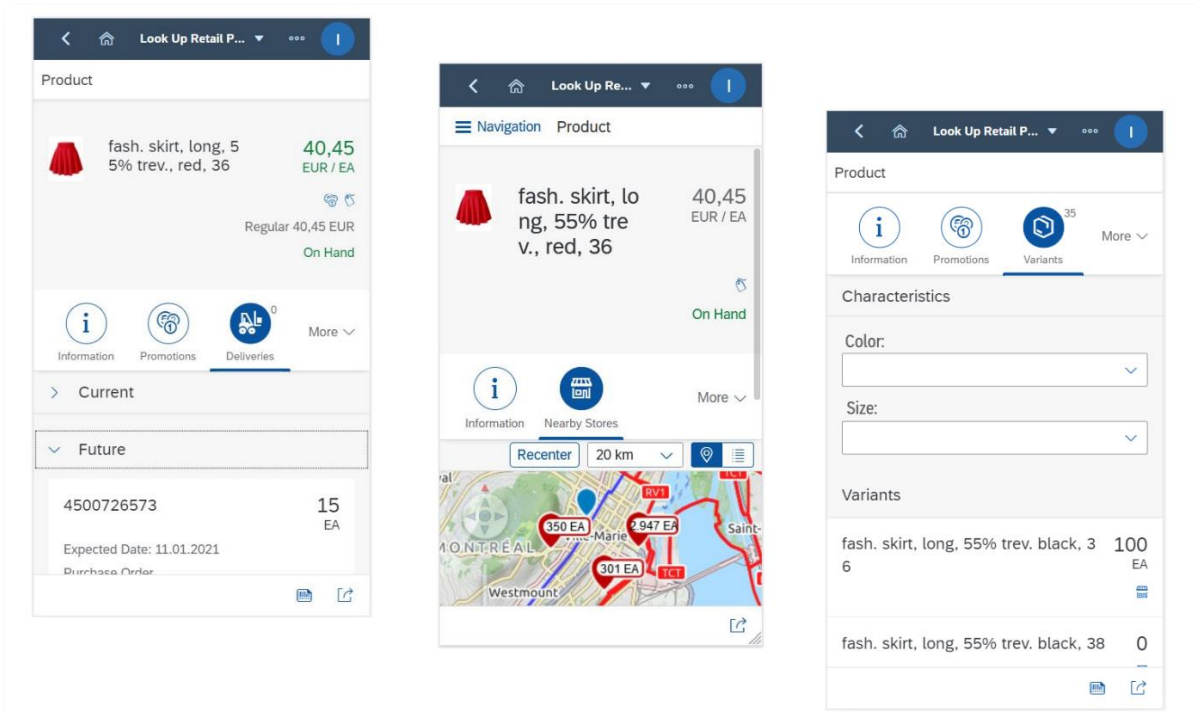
Look Up Retail P... ▼ I

Product

fash. skirt, long, 5 5% trev., red, 36

40,45
EUR / EA

Regular 40,45 EUR

On Hand

Information Promotions Deliveries 0 More

Current

Future

4500726573

15
EA

Expected Date: 11.01.2021

Purchase Order

Look Up Re... ▼ I

Navigation Product

fash. skirt, lo ng, 55% tre v., red, 36

40,45
EUR / EA

On Hand

Information Nearby Stores More

Recenter 20 km

350 EA
2.947 EA
301 EA
RV1
TCT
MONTREAL
Ville-Marie
Saint-
Westmount

Look Up Retail P... ▼ I

Product

Information Promotions Variants 35 More

Characteristics

Color:

Size:

Variants

fash. skirt, long, 55% trev. black, 3 6

100
EA

fash. skirt, long, 55% trev. black, 38

0